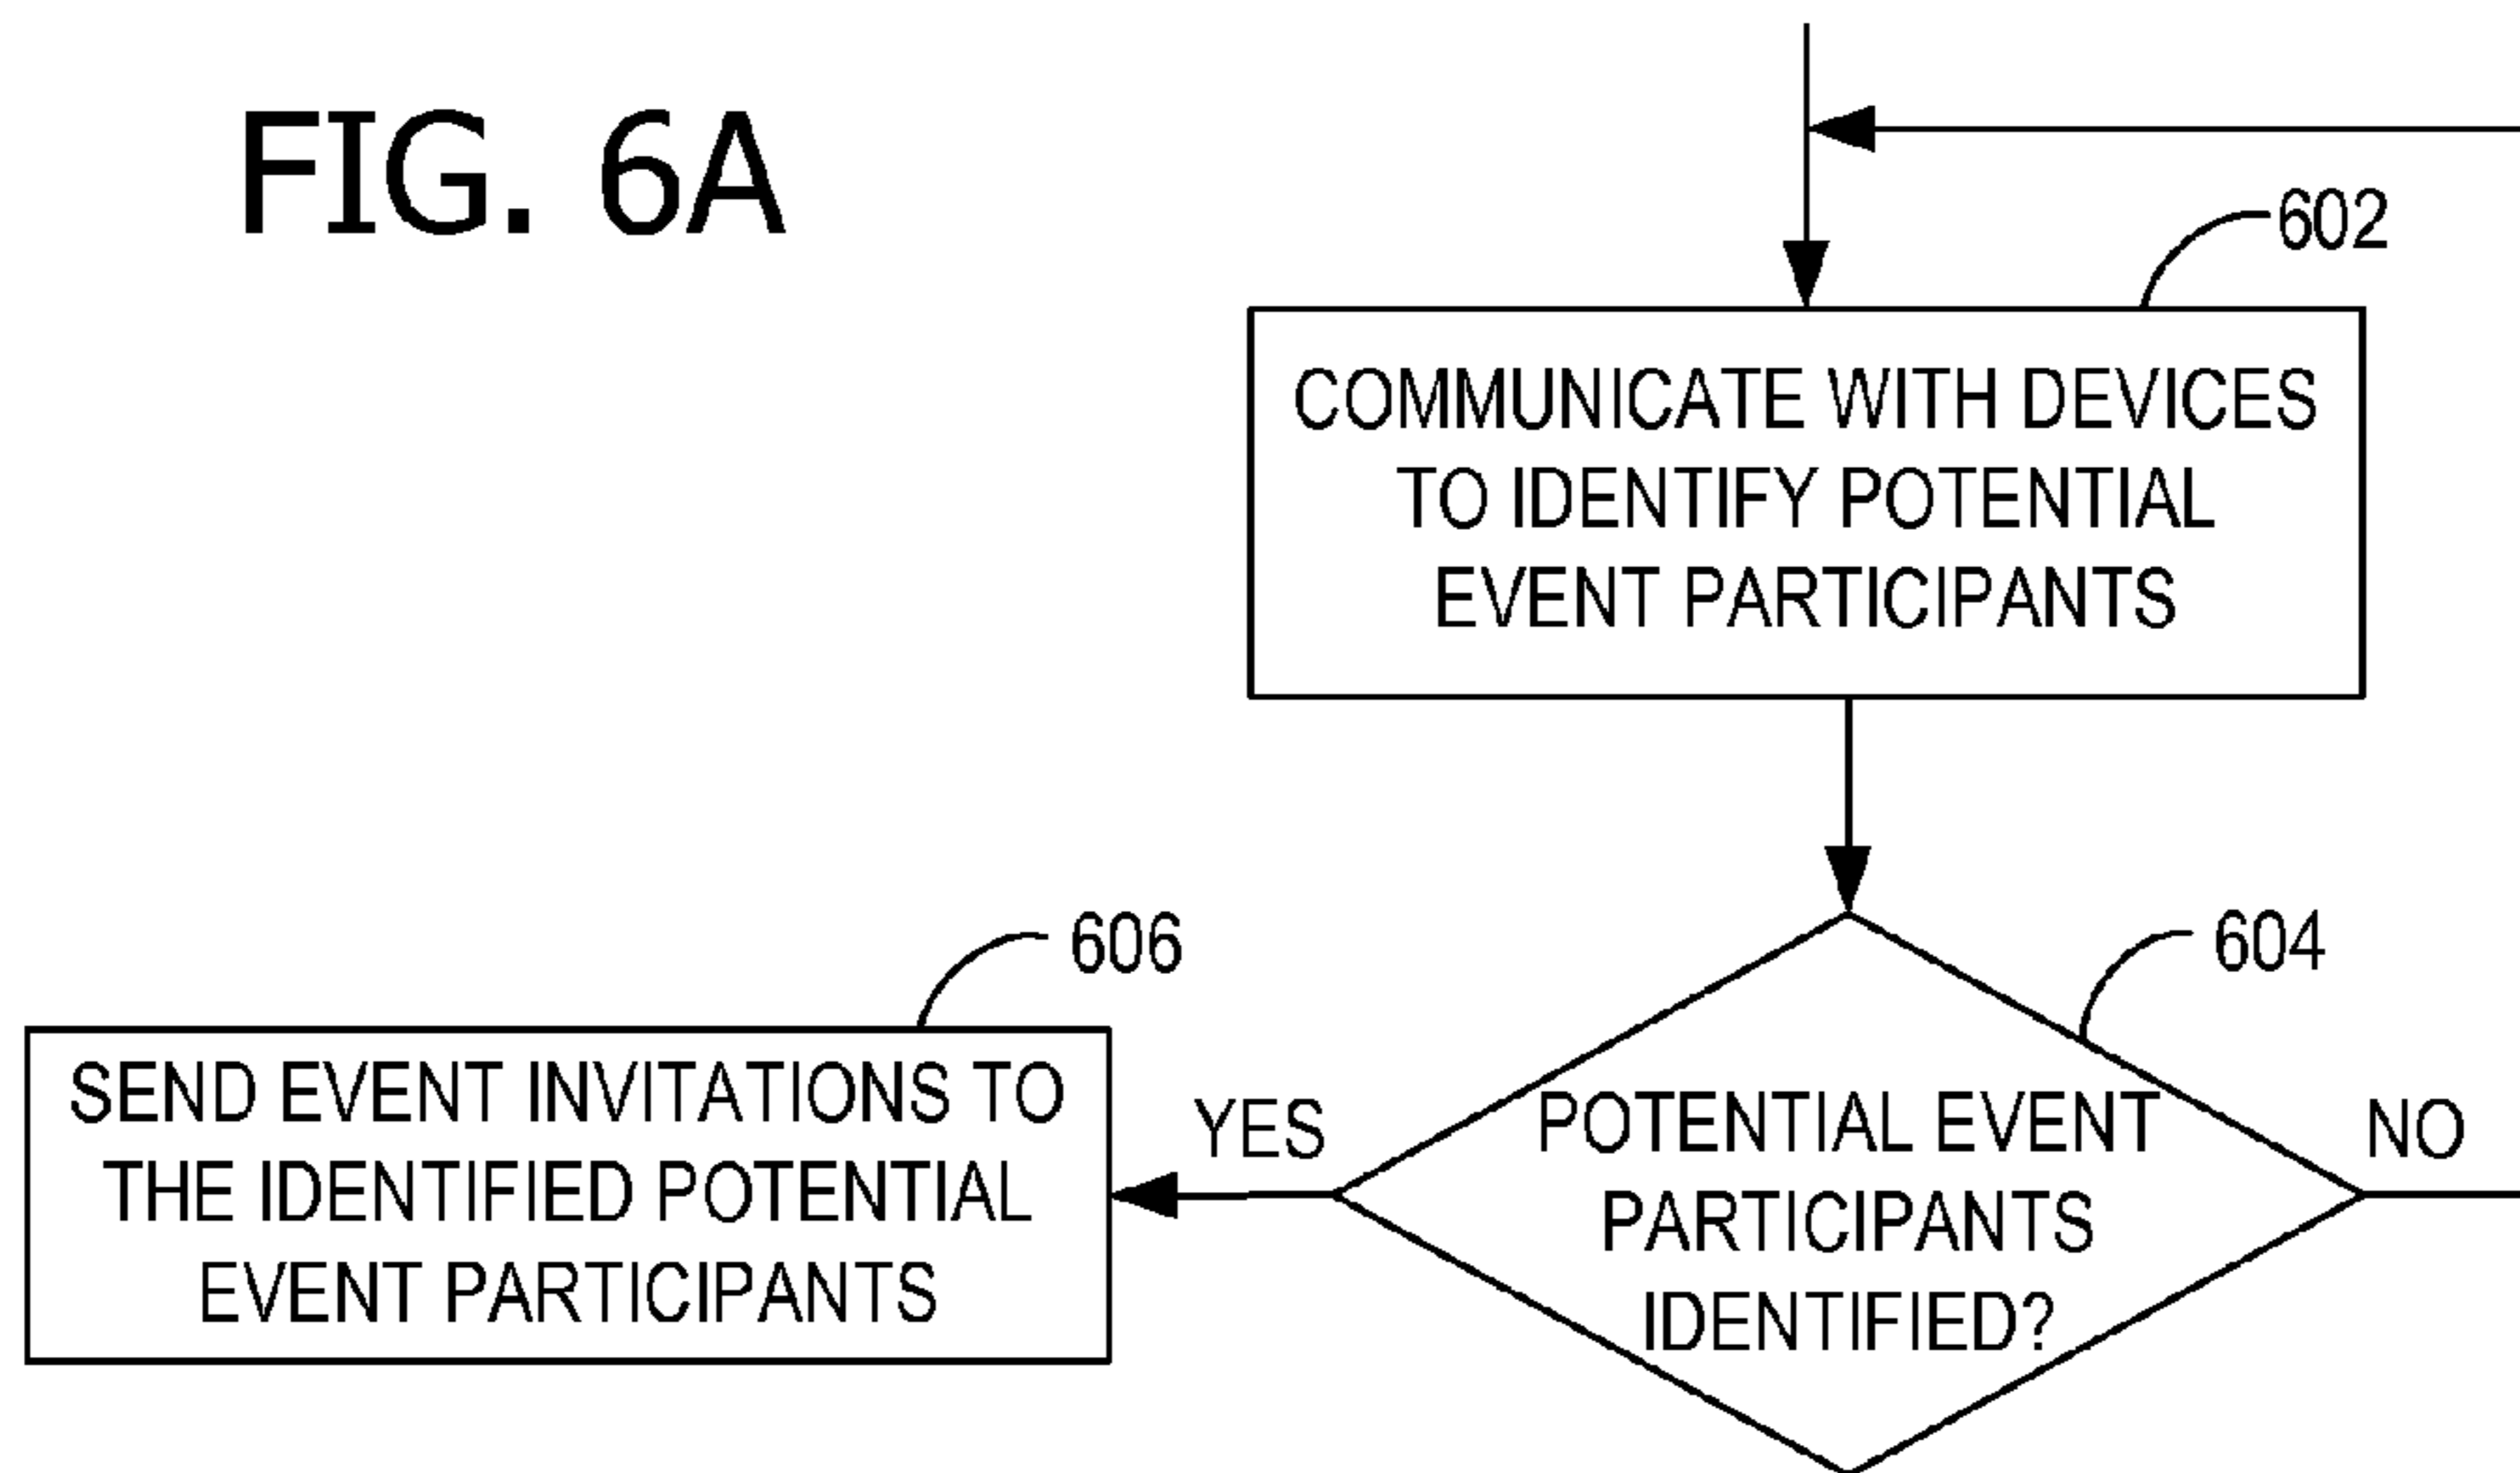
FIG. 6A

602

COMMUNICATE WITH DEVICES TO IDENTIFY POTENTIAL EVENT PARTICIPANTS

606

604

SEND EVENT INVITATIONS TO THE IDENTIFIED POTENTIAL EVENT PARTICIPANTS

YES

POTENTIAL EVENT PARTICIPANTS IDENTIFIED?

NO